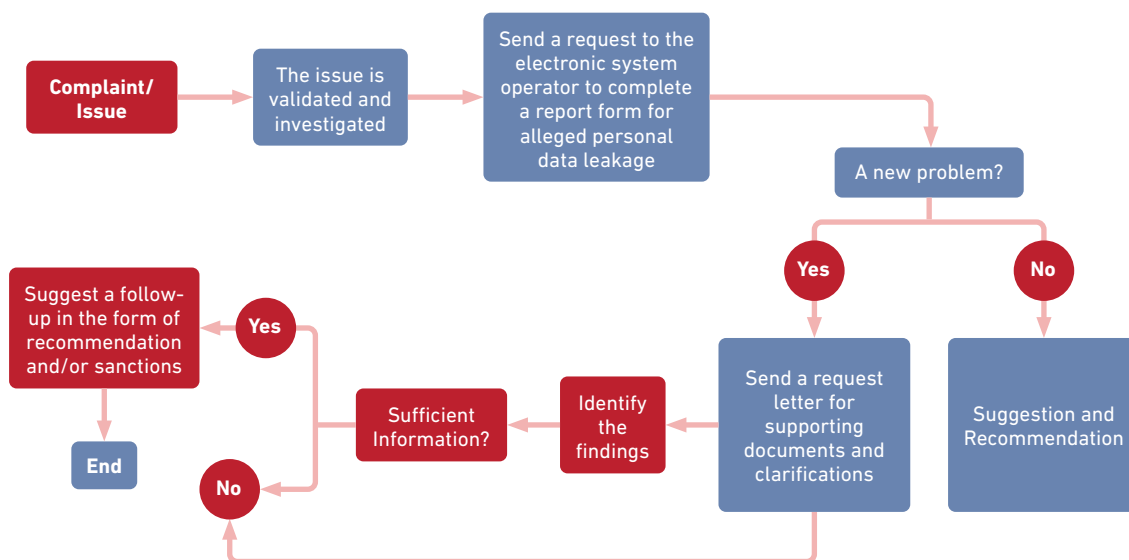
Complaint/ Issue

The issue is validated and investigated

Send a request to the electronic system operator to complete a report form for alleged personal data leakage

A new problem?

Yes

No

Send a request letter for supporting documents and clarifications

Suggestion and Recommendation

Identify the findings

Sufficient Information?

Yes

No

Suggest a follow-up in the form of recommendation and/or sanctions

End